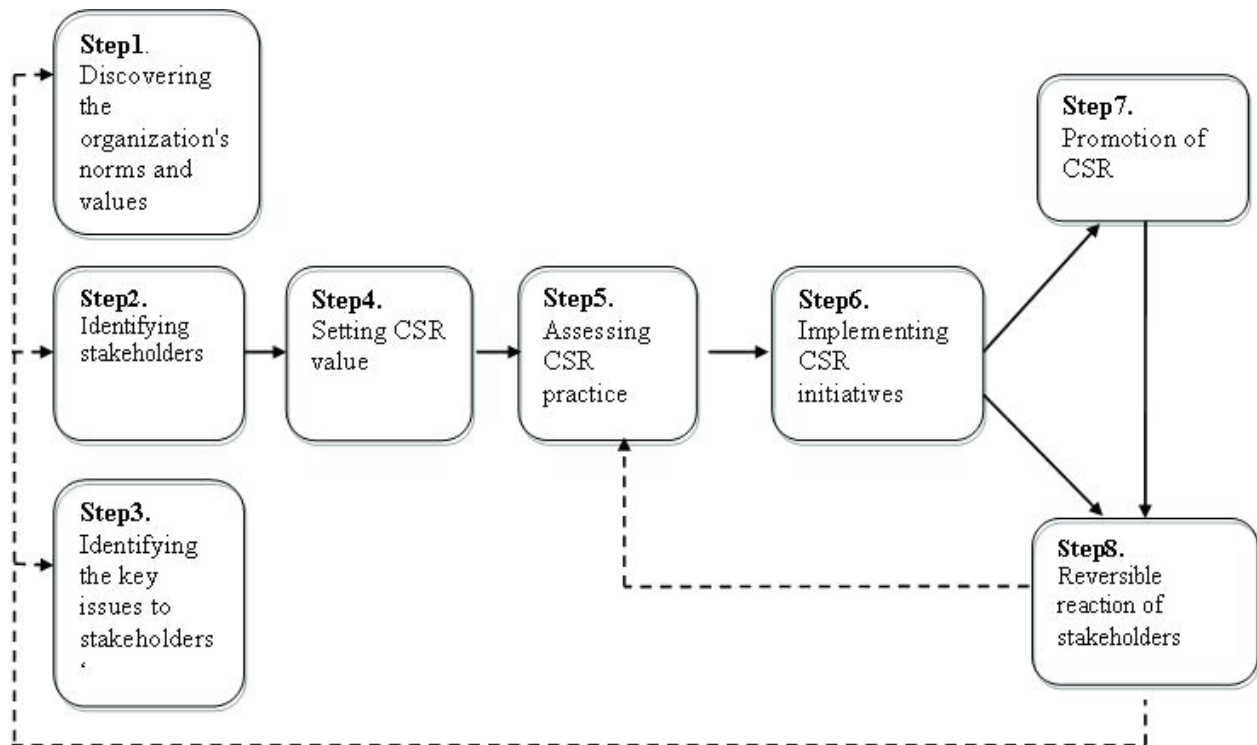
**Step1**. Discovering the organization's norms and values

**Step2.** Identifying stakeholders

**Step3.** Identifying the key issues to stakeholders '

**Step4.** Setting CSR value

**Step5.** Assessing CSR practice

**Step6.** Implementing CSR initiatives

**Step7.** Promotion of CSR

**Step8.** Reversible reaction of stakeholders